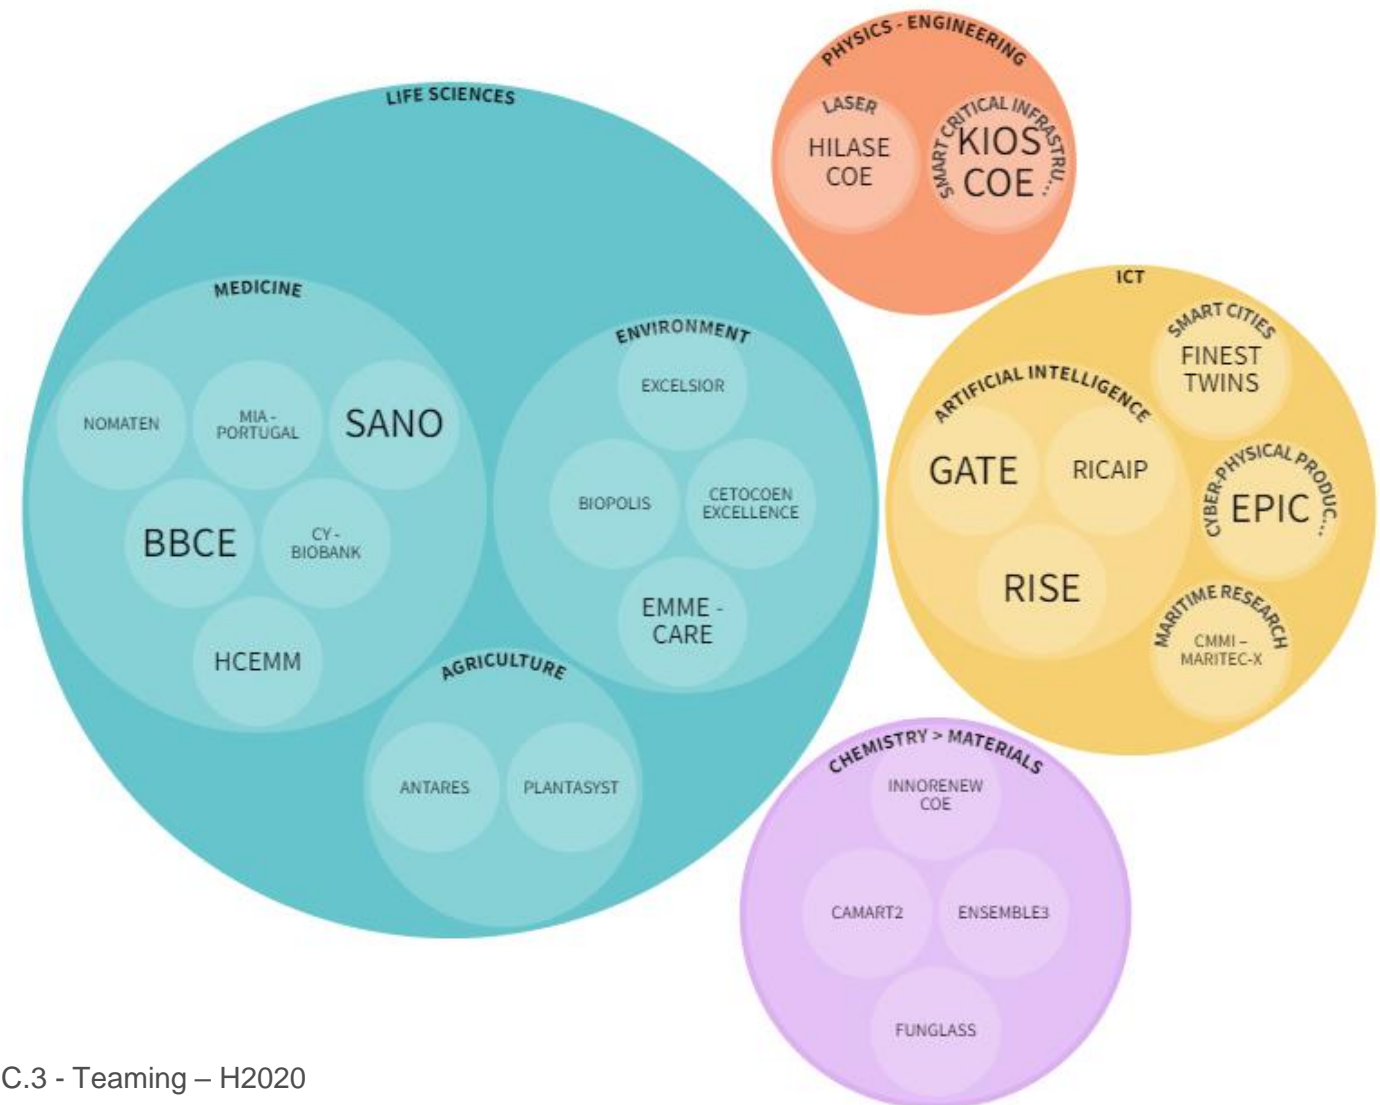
PHYSICS - ENGINEERING
LASER
HILASE COE
SMART CRITICAL INFRASTRU...
KIOS COE

LIFE SCIENCES
MEDICINE
NOMATEN
MIA - PORTUGAL
SANO
BBCE
CY - BIOBANK
HCEMM

ENVIRONMENT
EXCELSIOR
BIOPOLIS
CETOCOEN EXCELLENCE
EMME - CARE

AGRICULTURE
ANTARES
PLANTASYST

ICT
SMART CITIES
FINEST TWINS
ARTIFICIAL INTELLIGENCE
GATE
RICAIP
RISE
CYBER-PHYSICAL PRODUC...
EPIC
MARITIME RESEARCH
CMMI - MARITEC-X

CHEMISTRY > MATERIALS
INNORENEW COE
CAMART2
ENSEMBLE3
FUNGLASS

C.3 - Teaming – H2020